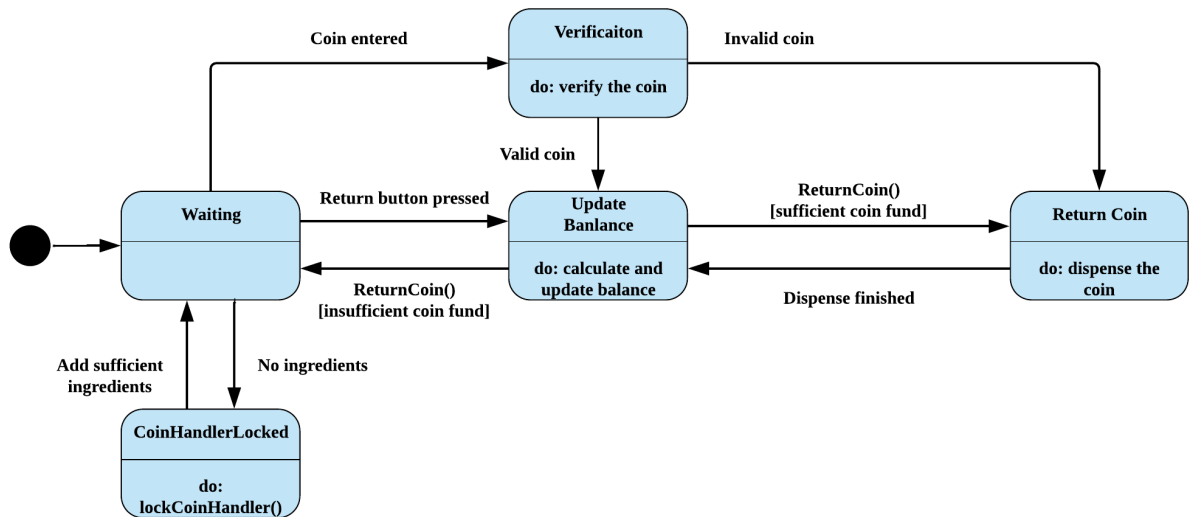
Coin entered

Verificaiton

do: verify the coin

Invalid coin

Valid coin

Waiting

Return button pressed

Update Banlance

do: calculate and update balance

ReturnCoin() [sufficient coin fund]

Return Coin

do: dispense the coin

ReturnCoin() [insufficient coin fund]

Dispense finished

Add sufficient ingredients

No ingredients

CoinHandlerLocked

do: lockCoinHandler()